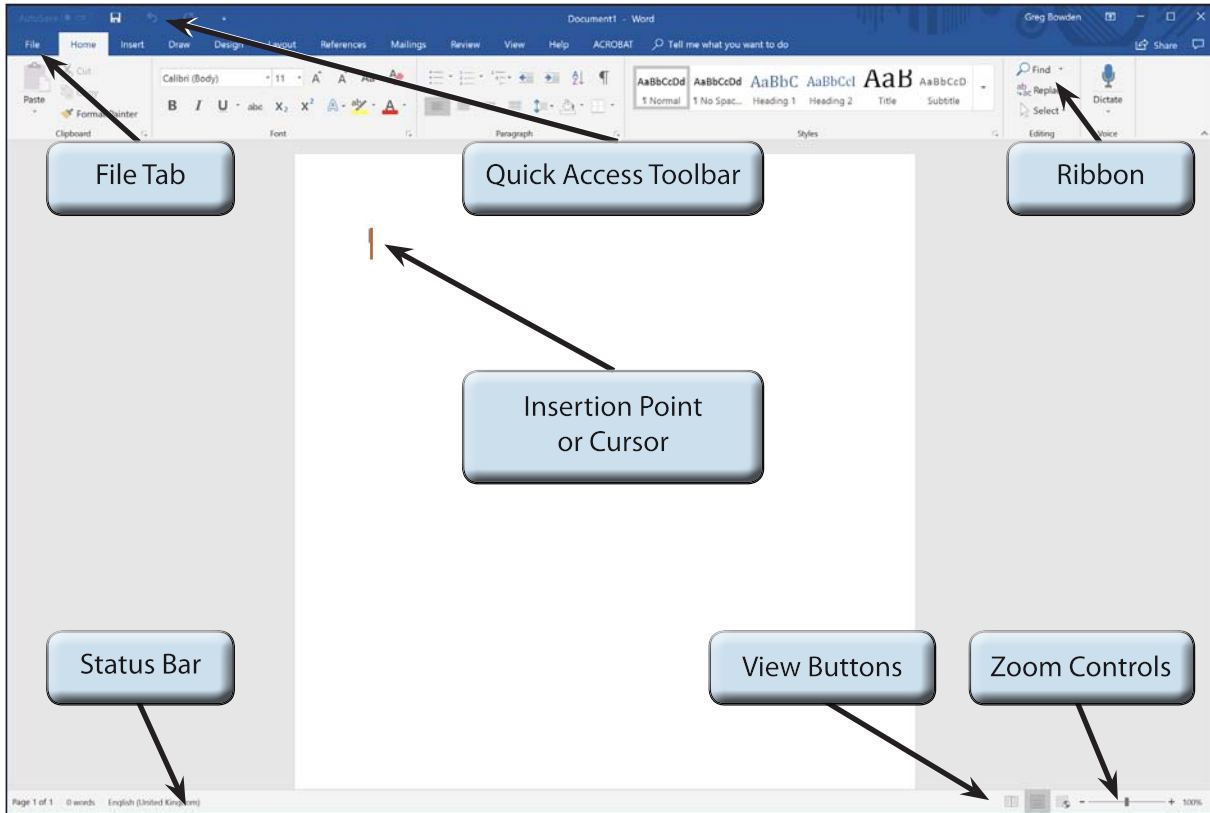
AutoSave Off

Document1 - Word

Greg Bowden

File Home Insert Draw Design Layout References Mailings Review View Help ACROBAT Tell me what you want to do

Share

Paste

Cut

Copy

Format Painter

Clipboard

Calibri (Body) 11

B I U abc $X_2$ $X^2$

Font

Paragraph

AaBbCcDd 1 Normal

AaBbCcDd 1 No Spac...

AaBbC Heading 1

AaBbCcI Heading 2

AaB Title

AaBbCcD Subtitle

Styles

Find

Replace

Select

Editing

Dictate

Voice

File Tab

Quick Access Toolbar

Ribbon

Insertion Point or Cursor

Status Bar

View Buttons

Zoom Controls

Page 1 of 1 0 words English (United Kingdom)

100%